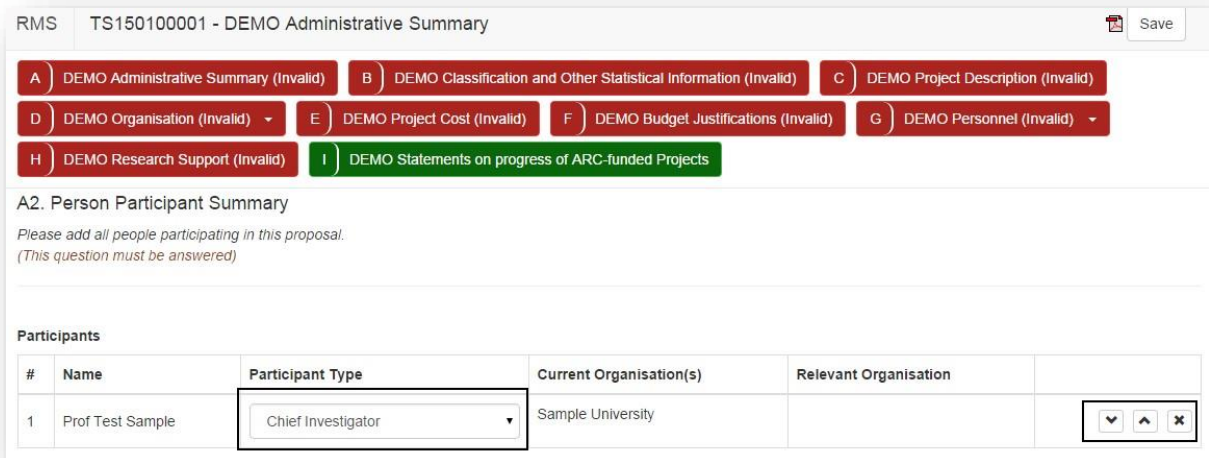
RMS TS150100001 - DEMO Administrative Summary

Save

A DEMO Administrative Summary (Invalid)
B DEMO Classification and Other Statistical Information (Invalid)
C DEMO Project Description (Invalid)
D DEMO Organisation (Invalid)
E DEMO Project Cost (Invalid)
F DEMO Budget Justifications (Invalid)
G DEMO Personnel (Invalid)
H DEMO Research Support (Invalid)
I DEMO Statements on progress of ARC-funded Projects

A2. Person Participant Summary

Please add all people participating in this proposal.
(This question must be answered)

Participants

| # | Name | Participant Type | Current Organisation(s) | Relevant Organisation | |
|---|---|---|---|---|---|
| 1 | Prof Test Sample | Chief Investigator | Sample University | | |